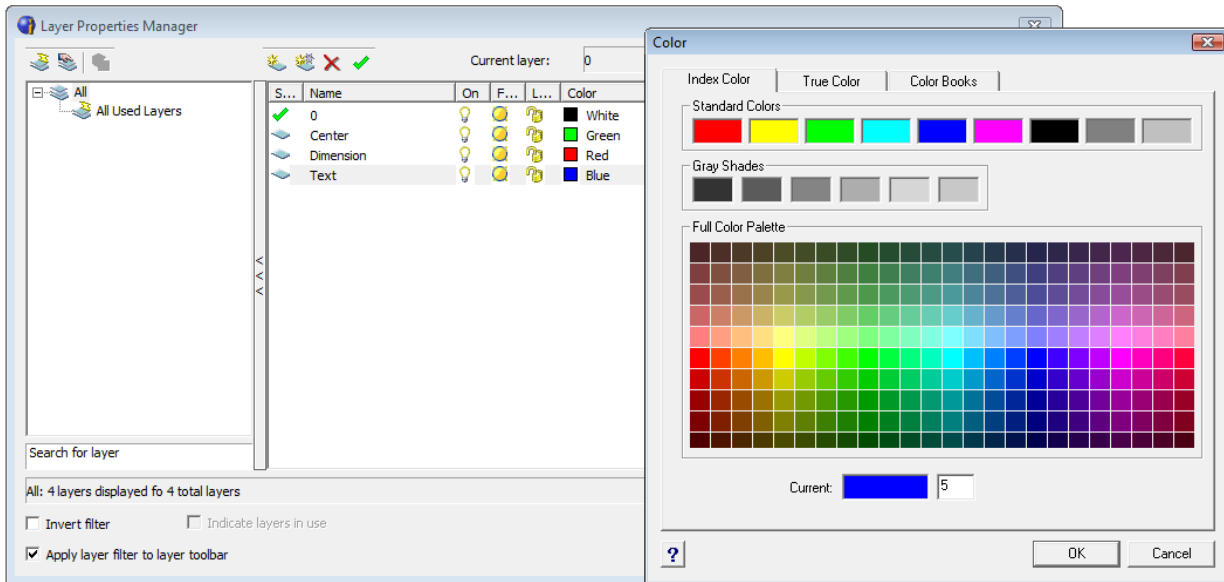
Layer Properties Manager

Current layer: 0

All
All Used Layers

| S... | Name | On | F... | L... | Color |
|---|---|---|---|---|---|
| | 0 | | | | White |
| | Center | | | | Green |
| | Dimension | | | | Red |
| | Text | | | | Blue |

Search for layer

All: 4 layers displayed fo 4 total layers

Invert filter

Indicate layers in use

Apply layer filter to layer toolbar

Color

Index Color
True Color
Color Books

Standard Colors

Gray Shades

Full Color Palette

Current: 5

?

OK

Cancel